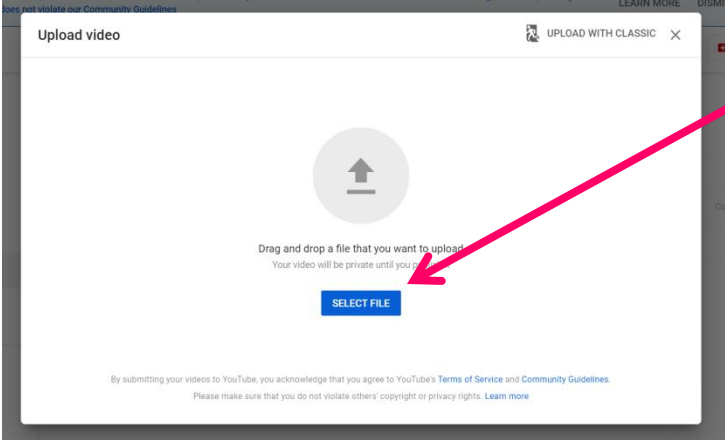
does not violate our Community Guidelines

LEARN MORE DISM

Upload video

UPLOAD WITH CLASSIC ×

Drag and drop a file that you want to upload

Your video will be private until you p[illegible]

SELECT FILE

By submitting your videos to YouTube, you acknowledge that you agree to YouTube's Terms of Service and Community Guidelines.

Please make sure that you do not violate others' copyright or privacy rights. Learn more